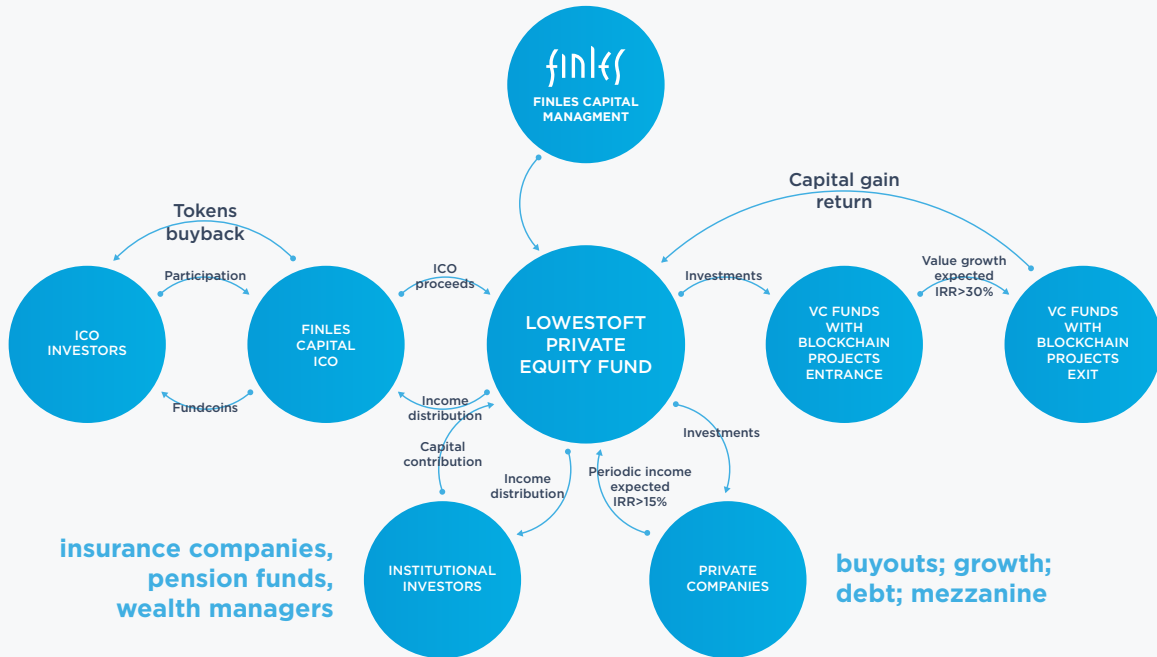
finles
FINLES CAPITAL MANAGMENT

Capital gain return

Tokens buyback

Participation

ICO INVESTORS

Fundcoins

FINLES CAPITAL ICO

ICO proceeds

LOWESTOFT PRIVATE EQUITY FUND

Investments

VC FUNDS WITH BLOCKCHAIN PROJECTS ENTRANCE

Value growth expected IRR>30%

VC FUNDS WITH BLOCKCHAIN PROJECTS EXIT

Income distribution

Capital contribution

Income distribution

Investments

Periodic income expected IRR>15%

insurance companies, pension funds, wealth managers

INSTITUTIONAL INVESTORS

PRIVATE COMPANIES

buyouts; growth; debt; mezzanine